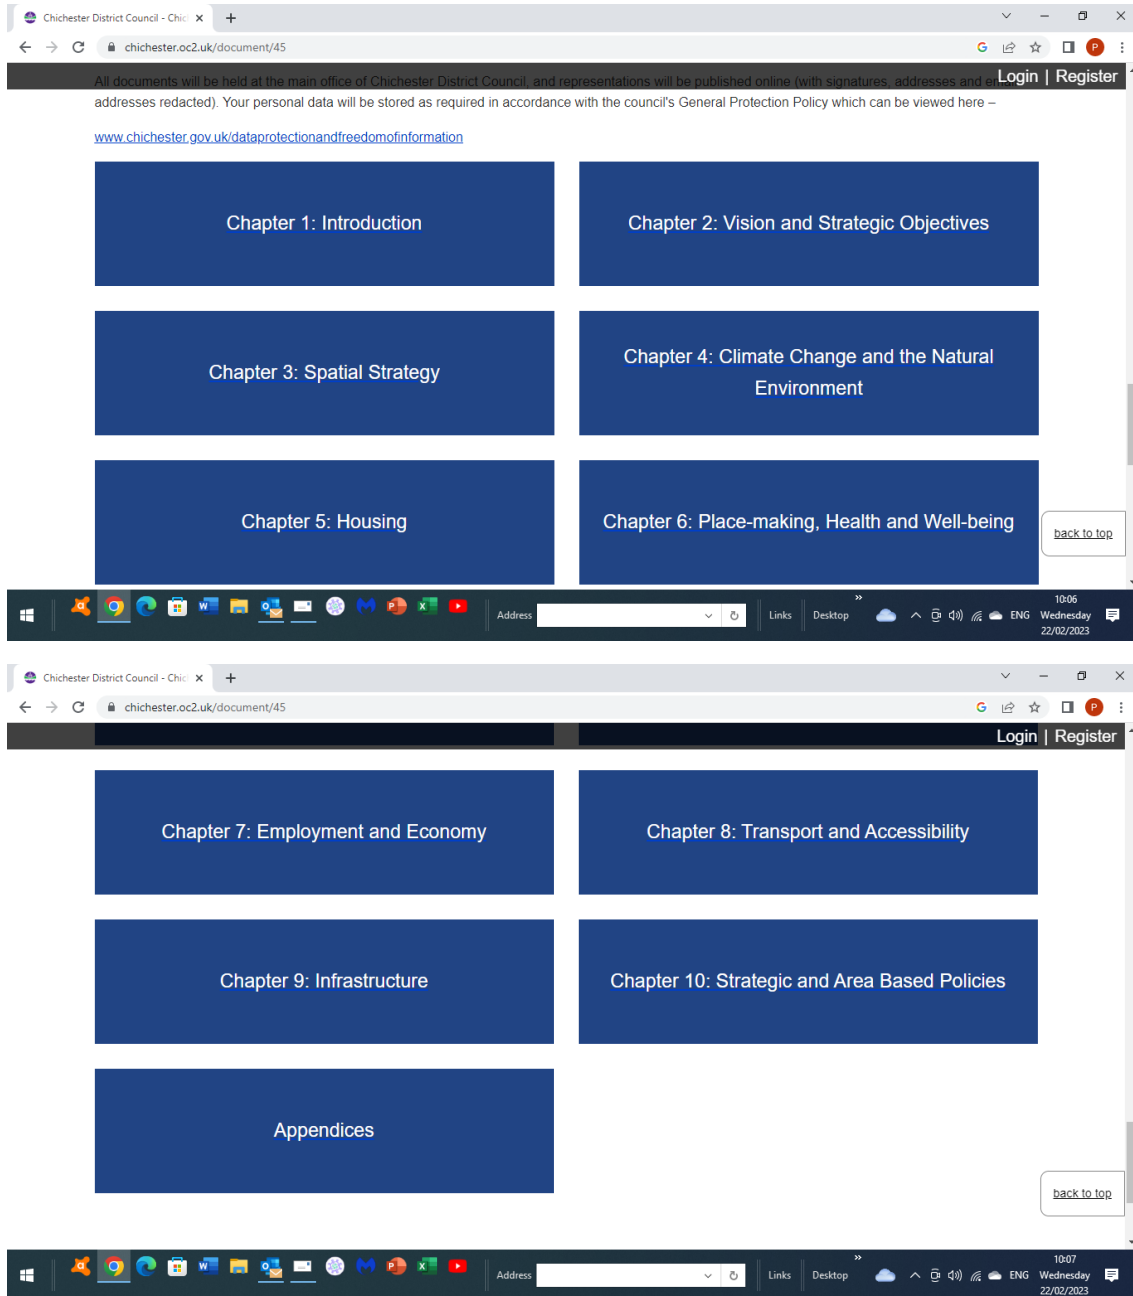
Chichester District Council - Chic ×
+
chichester.oc2.uk/document/45
All documents will be held at the main office of Chichester District Council, and representations will be published online (with signatures, addresses and e
Login | Register
addresses redacted). Your personal data will be stored as required in accordance with the council's General Protection Policy which can be viewed here –

www.chichester.gov.uk/dataprotectionandfreedomofinformation

Chapter 1: Introduction

Chapter 2: Vision and Strategic Objectives

Chapter 3: Spatial Strategy

Chapter 4: Climate Change and the Natural Environment

Chapter 5: Housing

Chapter 6: Place-making, Health and Well-being

back to top

Address
Links
Desktop
ENG
10:06
Wednesday
22/02/2023

Chichester District Council - Chic ×
+
chichester.oc2.uk/document/45
Login | Register

Chapter 7: Employment and Economy

Chapter 8: Transport and Accessibility

Chapter 9: Infrastructure

Chapter 10: Strategic and Area Based Policies

Appendices

back to top

Address
Links
Desktop
ENG
10:07
Wednesday
22/02/2023